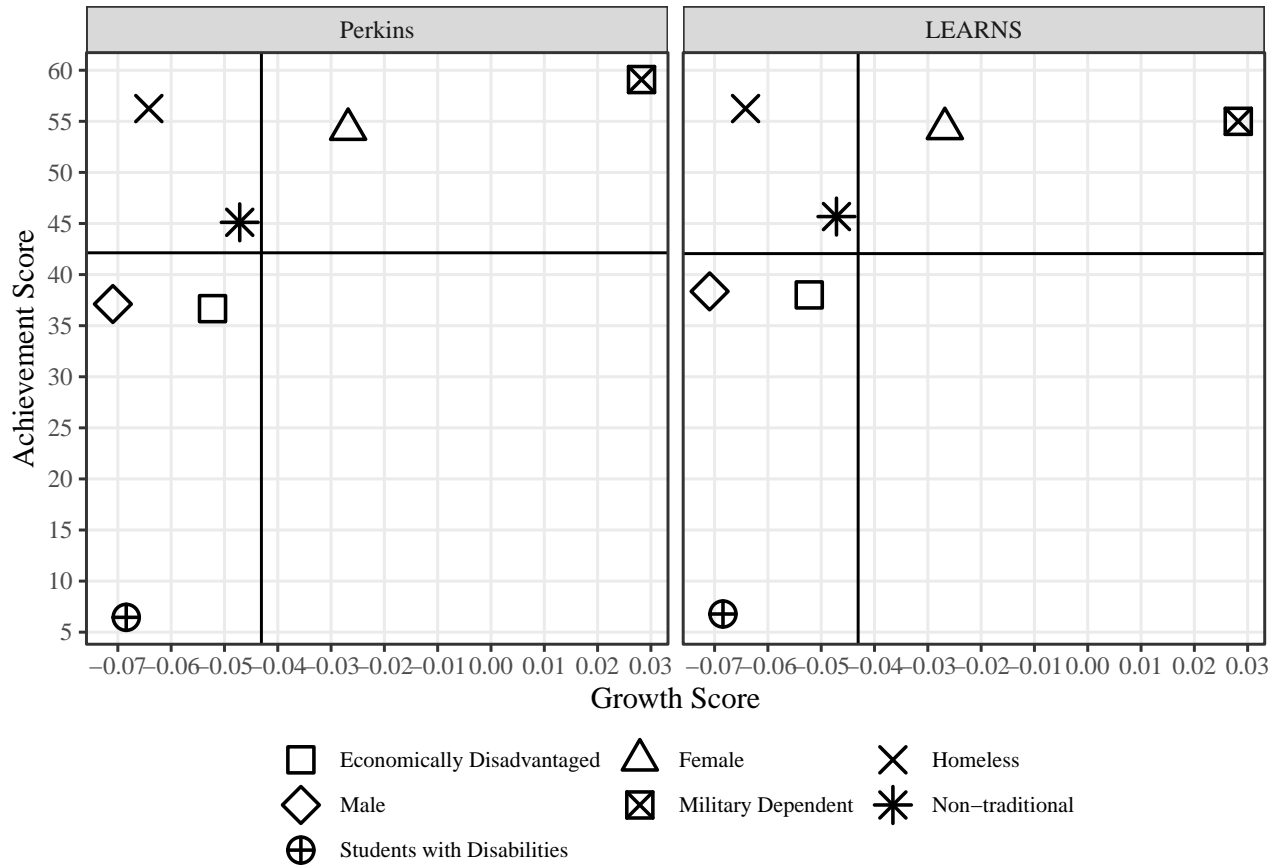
Perkins

LEARNS

Achievement Score

60
55
50
45
40
35
30
25
20
15
10
5

−0.07 −0.06 −0.05 −0.04 −0.03 −0.02 −0.01 0.00 0.01 0.02 0.03

−0.07 −0.06 −0.05 −0.04 −0.03 −0.02 −0.01 0.00 0.01 0.02 0.03

Growth Score

Economically Disadvantaged
Female
Homeless
Male
Military Dependent
Non−traditional
Students with Disabilities